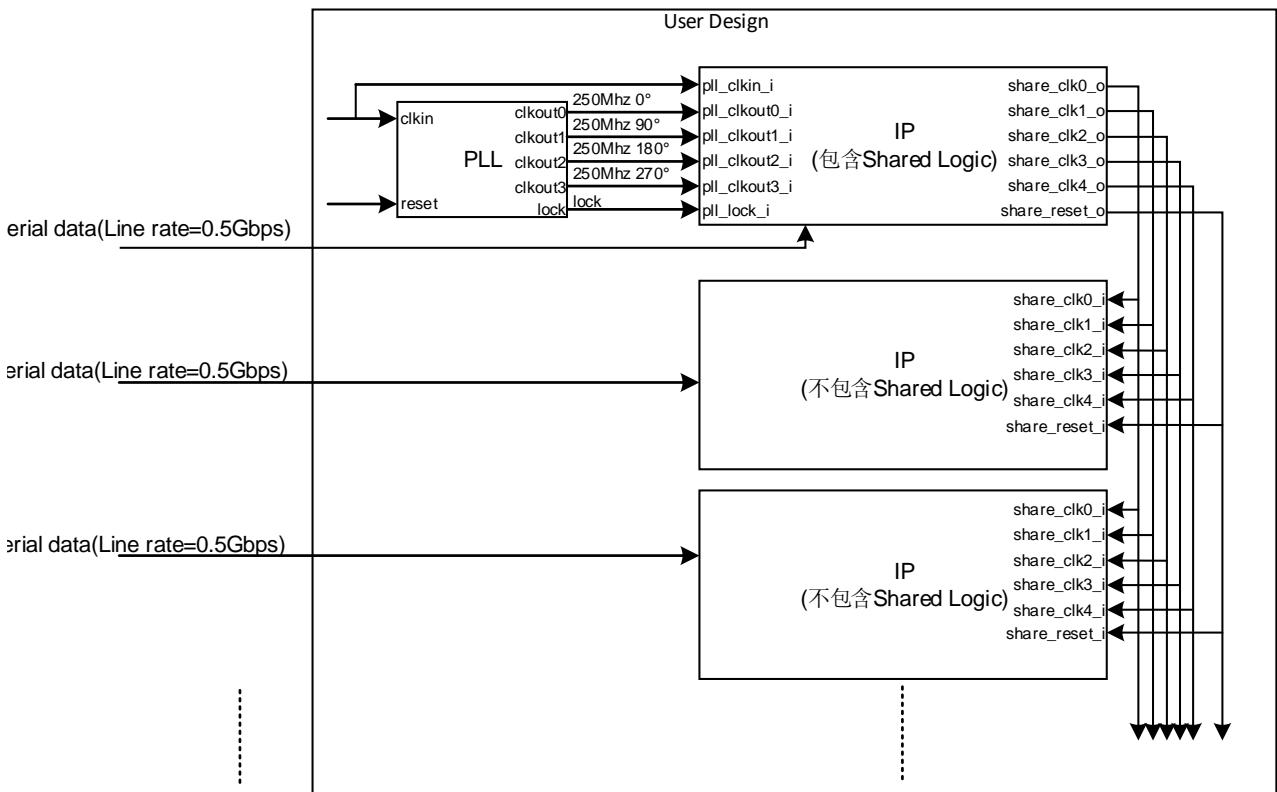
User Design

clkin
reset
PLL
clkout0
clkout1
clkout2
clkout3
lock
250Mhz 0°
250Mhz 90°
250Mhz 180°
250Mhz 270°
lock

pll_clkin_i
pll_clkout0_i
pll_clkout1_i
pll_clkout2_i
pll_clkout3_i
pll_lock_i
IP
(包含Shared Logic)
share_clk0_o
share_clk1_o
share_clk2_o
share_clk3_o
share_clk4_o
share_reset_o

erial data(Line rate=0.5Gbps)

share_clk0_i
share_clk1_i
share_clk2_i
share_clk3_i
share_clk4_i
share_reset_i
IP
(不包含Shared Logic)

erial data(Line rate=0.5Gbps)

share_clk0_i
share_clk1_i
share_clk2_i
share_clk3_i
share_clk4_i
share_reset_i
IP
(不包含Shared Logic)

erial data(Line rate=0.5Gbps)